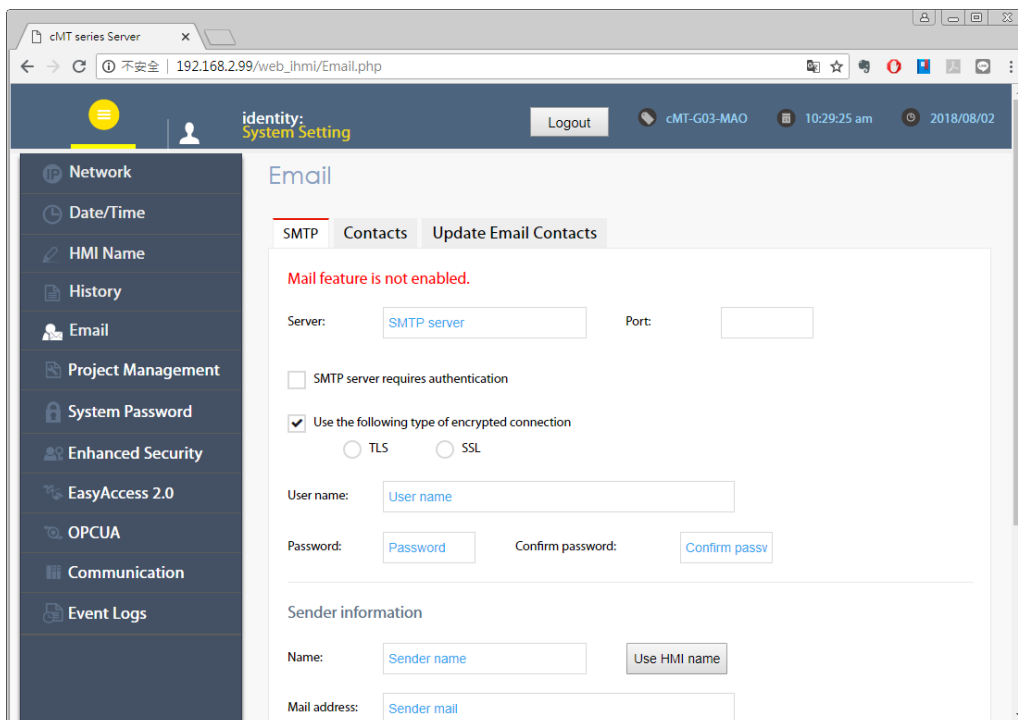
cMT series Server ×

不安全 | 192.168.2.99/web_ihmi/Email.php

identity:
System Setting

Logout

cMT-G03-MAO

10:29:25 am

2018/08/02

Network
Date/Time
HMI Name
History
Email
Project Management
System Password
Enhanced Security
EasyAccess 2.0
OPCUA
Communication
Event Logs

Email

SMTP
Contacts
Update Email Contacts

Mail feature is not enabled.

Server: SMTP server
Port:

SMTP server requires authentication

Use the following type of encrypted connection
TLS
SSL

User name: User name

Password: Password
Confirm password: Confirm passv

Sender information

Name: Sender name
Use HMI name

Mail address: Sender mail